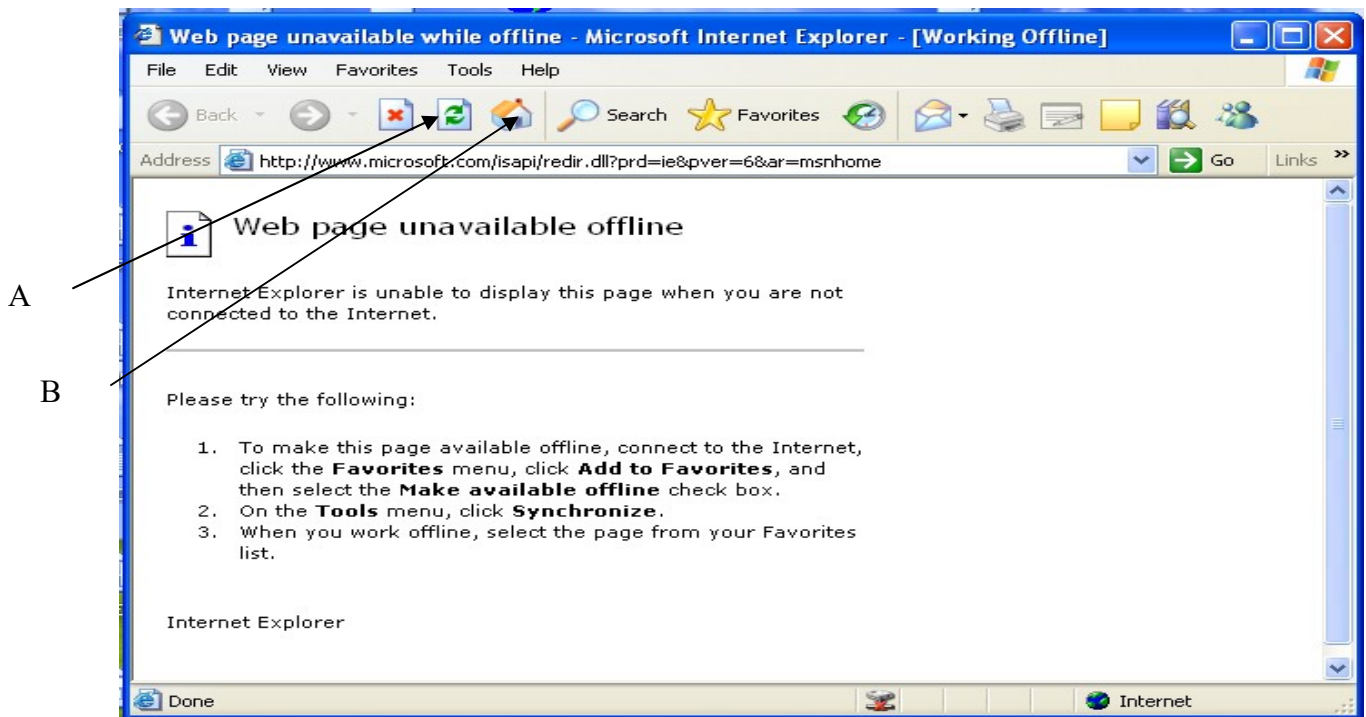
Web page unavailable while offline - Microsoft Internet Explorer - [Working Offline]

File Edit View Favorites Tools Help

Back Search Favorites

Address http://www.microsoft.com/isapi/redir.dll?prd=ie&pver=6&ar=msnhome Go Links

A

B

Web page unavailable offline

Internet Explorer is unable to display this page when you are not connected to the Internet.

Please try the following:

1. To make this page available offline, connect to the Internet, click the **Favorites** menu, click **Add to Favorites**, and then select the **Make available offline** check box.
2. On the **Tools** menu, click **Synchronize**.
3. When you work offline, select the page from your Favorites list.

Internet Explorer

Done Internet